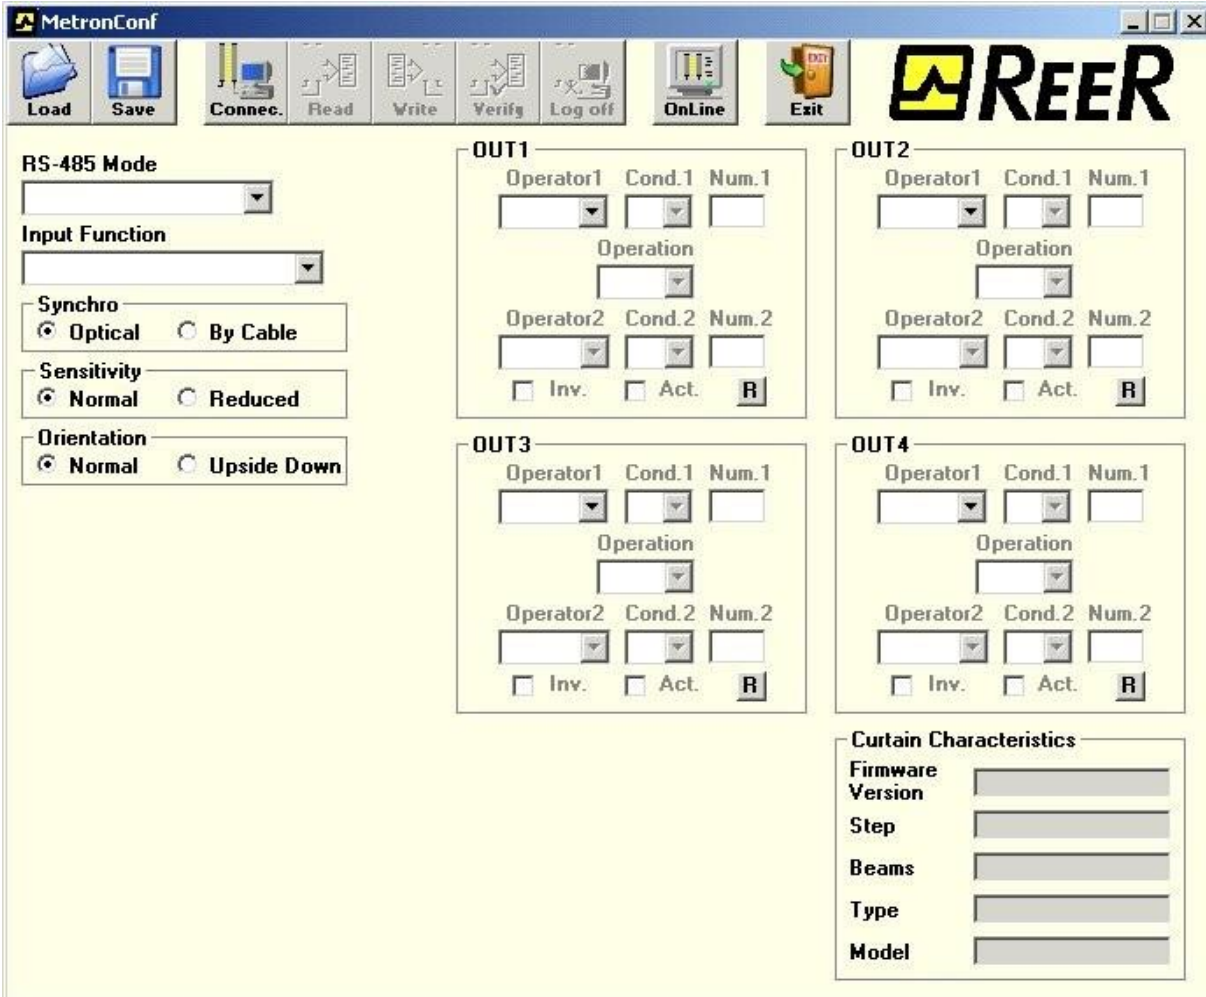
MetronConf

Load Save Connec. Read Write Verify Log off OnLine Exit

REER

RS-485 Mode

Input Function

Synchro
Optical By Cable

Sensitivity
Normal Reduced

Orientation
Normal Upside Down

OUT1
Operator1 Cond.1 Num.1
Operation
Operator2 Cond.2 Num.2
Inv. Act. R

OUT2
Operator1 Cond.1 Num.1
Operation
Operator2 Cond.2 Num.2
Inv. Act. R

OUT3
Operator1 Cond.1 Num.1
Operation
Operator2 Cond.2 Num.2
Inv. Act. R

OUT4
Operator1 Cond.1 Num.1
Operation
Operator2 Cond.2 Num.2
Inv. Act. R

Curtain Characteristics
Firmware Version
Step
Beams
Type
Model